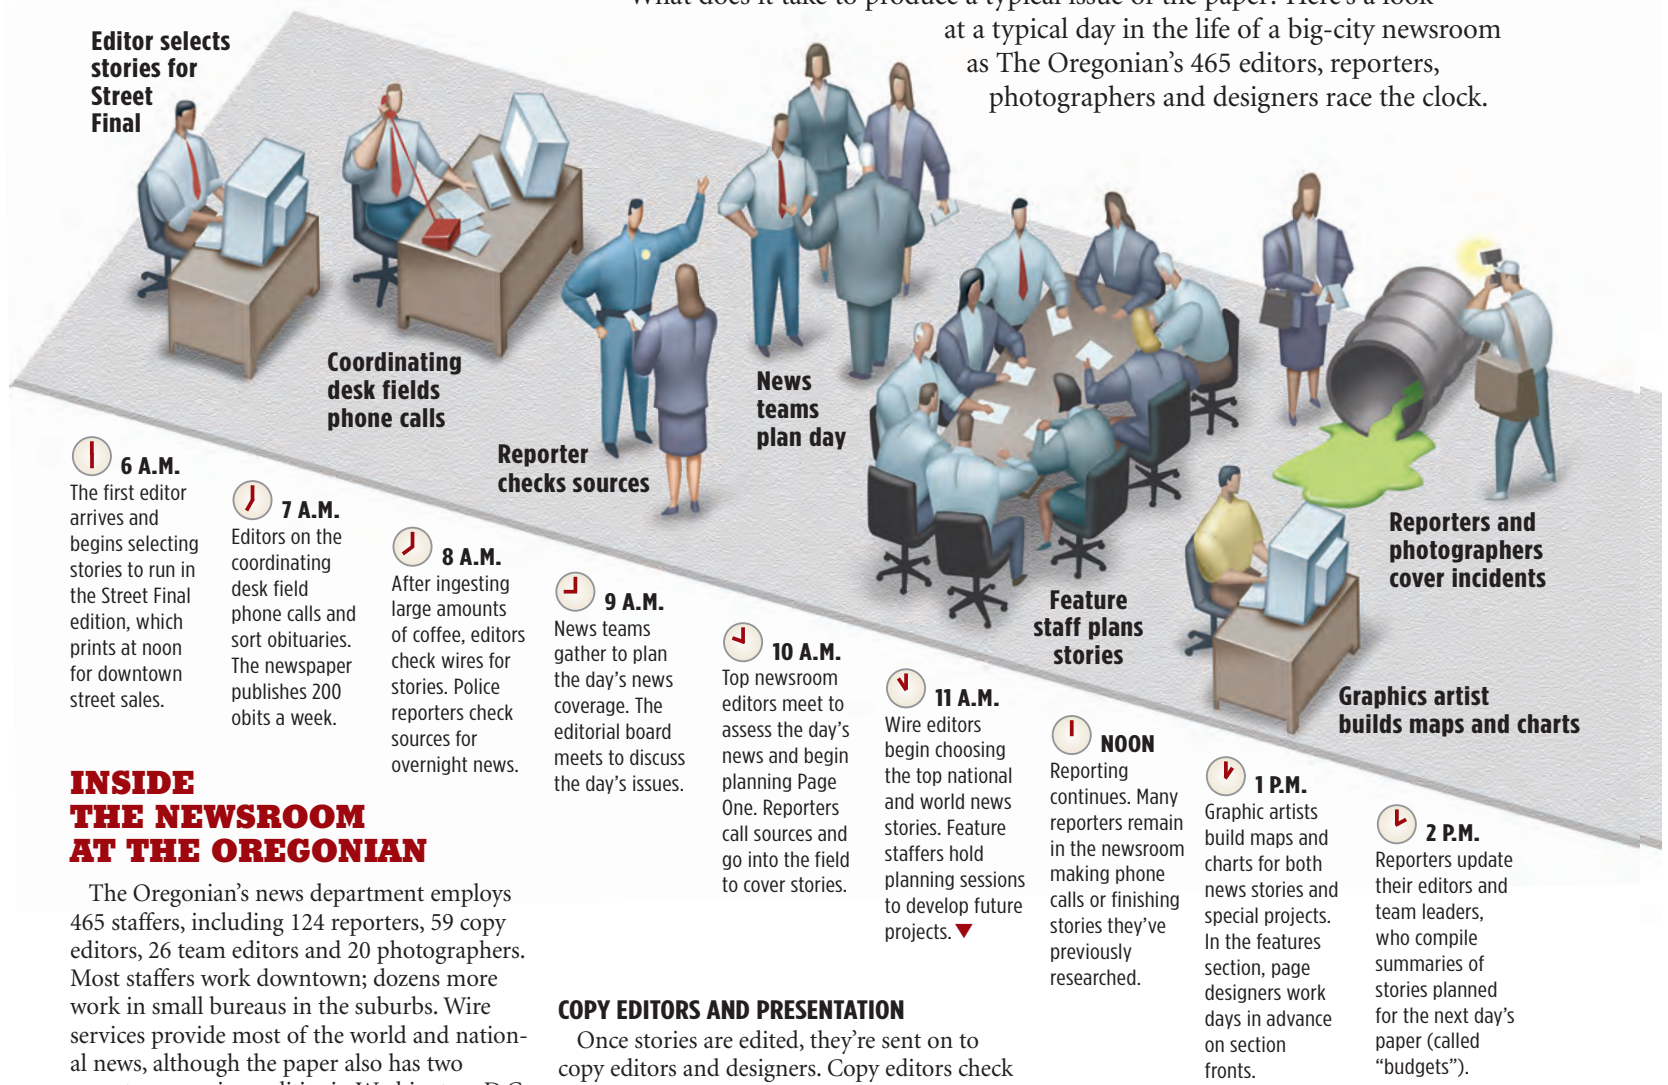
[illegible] at a typical day in the life of a big-city newsroom as The Oregonian's 465 editors, reporters, photographers and designers race the clock.

Editor selects stories for Street Final

Coordinating desk fields phone calls

Reporter checks sources

News teams plan day

Feature staff plans stories

Reporters and photographers cover incidents

Graphics artist builds maps and charts

6 A.M.
The first editor arrives and begins selecting stories to run in the Street Final edition, which prints at noon for downtown street sales.

7 A.M.
Editors on the coordinating desk field phone calls and sort obituaries. The newspaper publishes 200 obits a week.

8 A.M.
After ingesting large amounts of coffee, editors check wires for stories. Police reporters check sources for overnight news.

9 A.M.
News teams gather to plan the day's news coverage. The editorial board meets to discuss the day's issues.

10 A.M.
Top newsroom editors meet to assess the day's news and begin planning Page One. Reporters call sources and go into the field to cover stories.

11 A.M.
Wire editors begin choosing the top national and world news stories. Feature staffers hold planning sessions to develop future projects.

NOON
Reporting continues. Many reporters remain in the newsroom making phone calls or finishing stories they've previously researched.

1 P.M.
Graphic artists build maps and charts for both news stories and special projects. In the features section, page designers work days in advance on section fronts.

2 P.M.
Reporters update their editors and team leaders, who compile summaries of stories planned for the next day's paper (called "budgets").

INSIDE THE NEWSROOM AT THE OREGONIAN

The Oregonian's news department employs 465 staffers, including 124 reporters, 59 copy editors, 26 team editors and 20 photographers. Most staffers work downtown; dozens more work in small bureaus in the suburbs. Wire services provide most of the world and national news, although the paper also has two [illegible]

COPY EDITORS AND PRESENTATION
Once stories are edited, they're sent on to copy editors and designers. Copy editors check